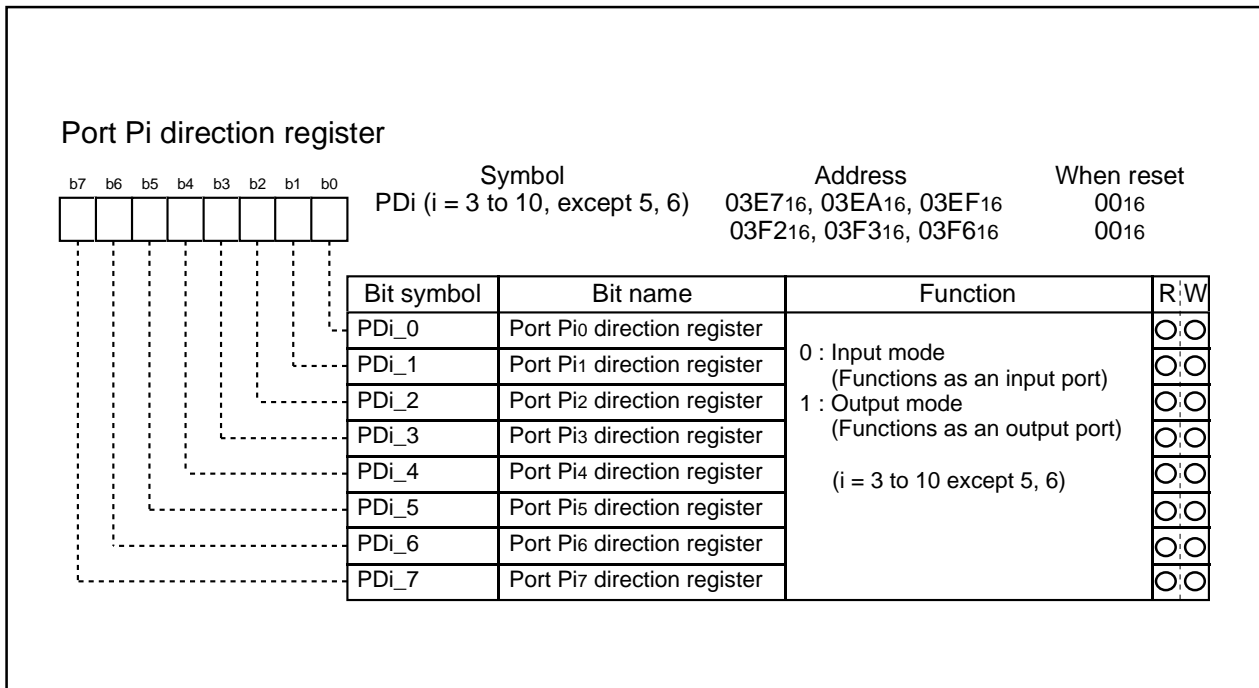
Port Pi direction register

b7 b6 b5 b4 b3 b2 b1 b0

| Symbol | Address | When reset |
|---|---|---|
| PDi (i = 3 to 10, except 5, 6) | $03E7_{16}$, $03EA_{16}$, $03EF_{16}$ | $00_{16}$ |
| | $03F2_{16}$, $03F3_{16}$, $03F6_{16}$ | $00_{16}$ |

| Bit symbol | Bit name | Function | R | W |
|---|---|---|---|---|
| PDi_0 | Port $Pi_0$ direction register | 0 : Input mode (Functions as an input port) 1 : Output mode (Functions as an output port) (i = 3 to 10 except 5, 6) | ○ | ○ |
| PDi_1 | Port $Pi_1$ direction register | | ○ | ○ |
| PDi_2 | Port $Pi_2$ direction register | | ○ | ○ |
| PDi_3 | Port $Pi_3$ direction register | | ○ | ○ |
| PDi_4 | Port $Pi_4$ direction register | | ○ | ○ |
| PDi_5 | Port $Pi_5$ direction register | | ○ | ○ |
| PDi_6 | Port $Pi_6$ direction register | | ○ | ○ |
| PDi_7 | Port $Pi_7$ direction register | | ○ | ○ |